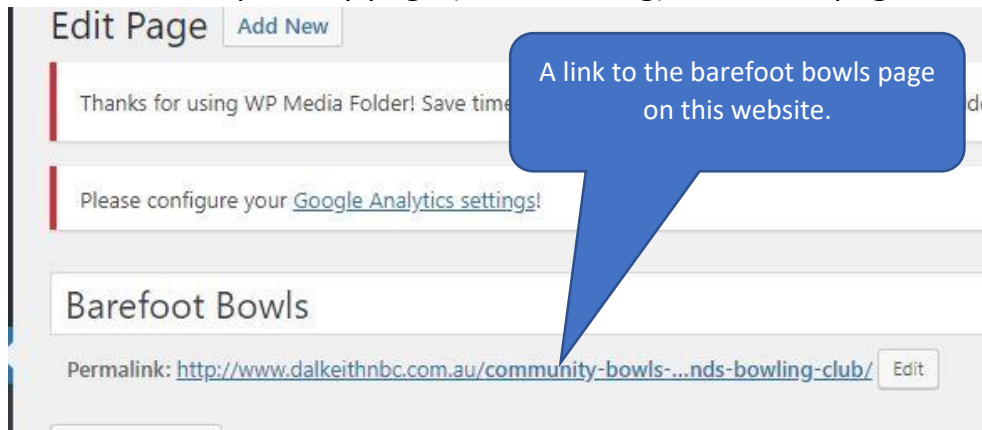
Edit Page Add New

Thanks for using WP Media Folder! Save time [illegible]

A link to the barefoot bowls page on this website.

Please configure your Google Analytics settings!

Barefoot Bowls

Permalink: http://www.dalkeithnbc.com.au/community-bowls-...nds-bowling-club/ Edit